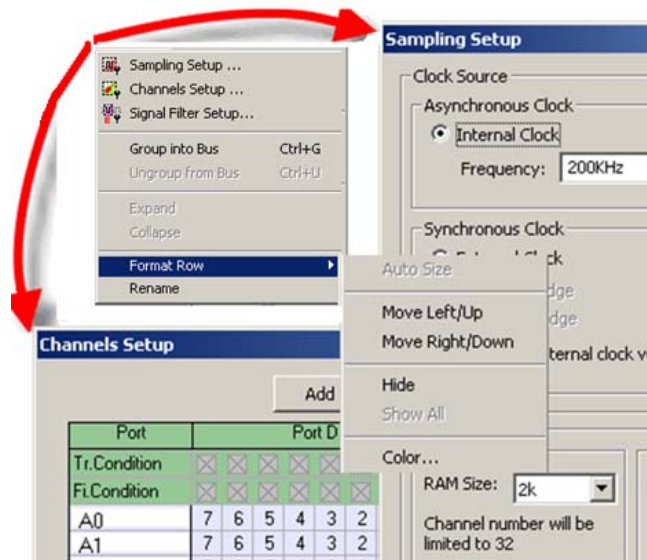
Sampling Setup ...
Channels Setup ...
Signal Filter Setup...
Group into Bus Ctrl+G
Ungroup from Bus Ctrl+U
Expand
Collapse
Format Row
Rename

Auto Size
Move Left/Up
Move Right/Down
Hide
Show All
Color...

Sampling Setup
Clock Source
Asynchronous Clock
Internal Clock
Frequency: 200KHz
Synchronous Clock
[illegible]ck
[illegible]dge
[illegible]dge
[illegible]ternal clock v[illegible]
RAM Size: 2k
Channel number will be limited to 32

Channels Setup
Add

| Port | Port D | | | | | |
|---|---|---|---|---|---|---|
| Tr.Condition | | | | | | |
| Fi.Condition | | | | | | |
| A0 | 7 | 6 | 5 | 4 | 3 | 2 |
| A1 | 7 | 6 | 5 | 4 | 3 | 2 |